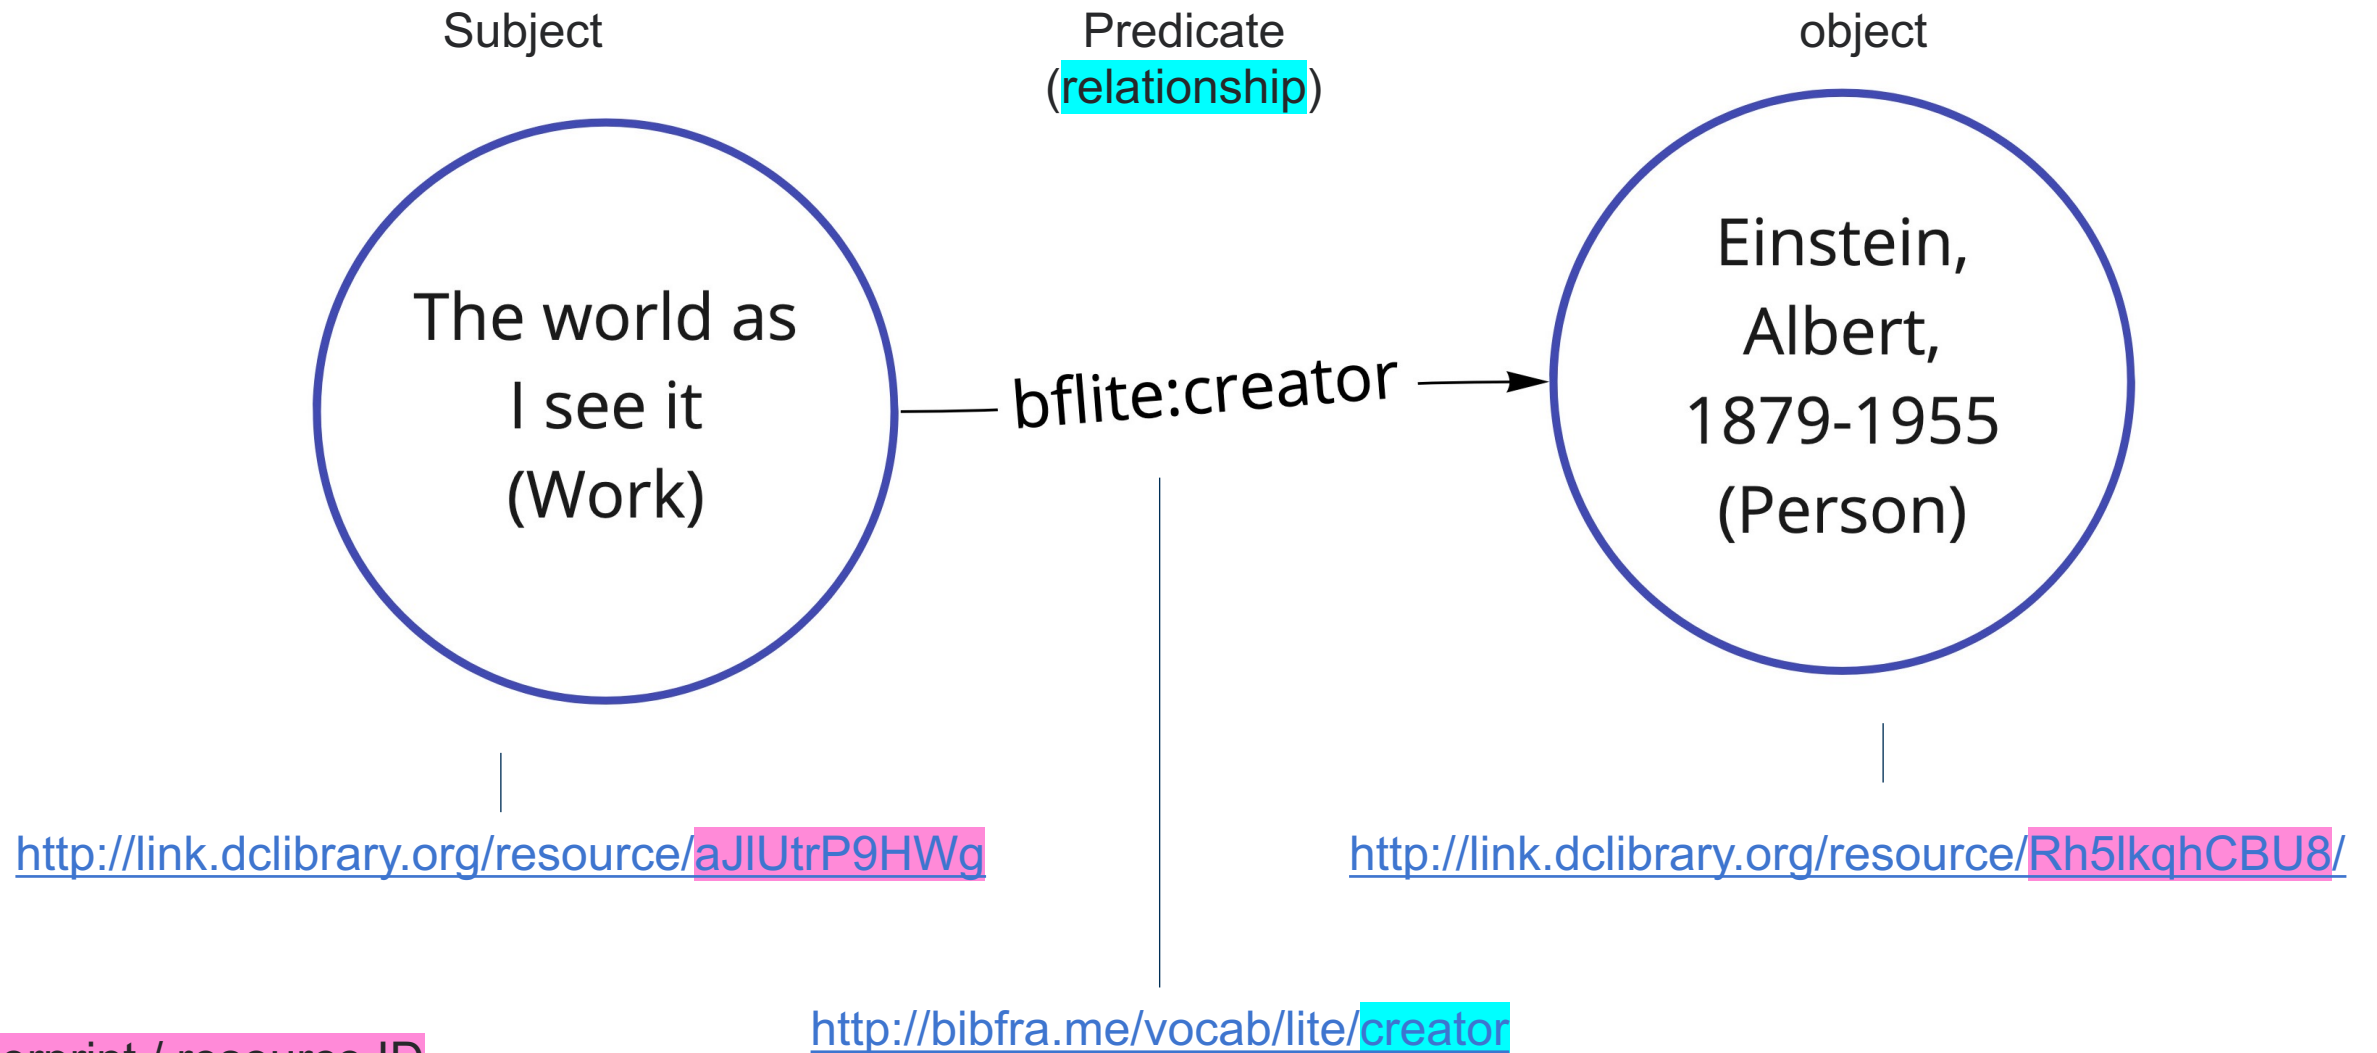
Subject

Predicate (relationship)

object

The world as I see it (Work)

bflite:creator

Einstein, Albert, 1879-1955 (Person)

http://link.dclibrary.org/resource/aJlUtrP9HWg

http://link.dclibrary.org/resource/Rh5lkqhCBU8/

http://bibfra.me/vocab/lite/creator

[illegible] / resource ID